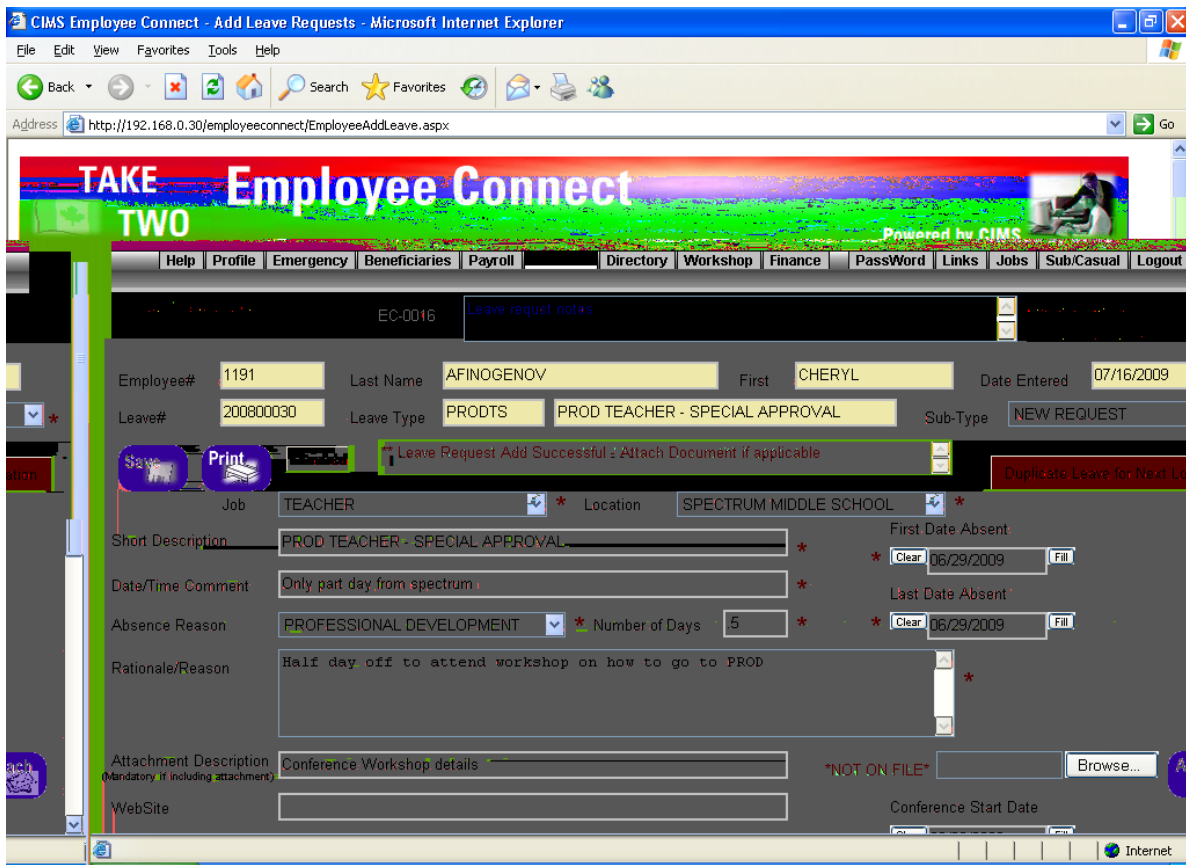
CIMS Employee Connect - Add Leave Requests - Microsoft Internet Explorer

File Edit View Favorites Tools Help

Back Search Favorites

Address http://192.168.0.30/employeeconnect/EmployeeAddLeave.aspx Go

TAKE TWO Employee Connect Powered by CIMS

Help | Profile | Emergency | Beneficiaries | Payroll | Directory | Workshop | Finance | PassWord | Links | Jobs | Sub/Casual | Logout

EC-0016 Leave request notes

Employee# 1191 Last Name AFINOGENOV First CHERYL Date Entered 07/16/2009

Leave# 200800030 Leave Type PRODTS PROD TEACHER - SPECIAL APPROVAL Sub-Type NEW REQUEST

Save Print

Leave Request Add Successful : Attach Document if applicable

Duplicate Leave for Next L

Job TEACHER * Location SPECTRUM MIDDLE SCHOOL *

Short Description PROD TEACHER - SPECIAL APPROVAL *

First Date Absent
* Clear 06/29/2009 Fill

Date/Time Comment Only part day from spectrum *

Last Date Absent
* Clear 06/29/2009 Fill

Absence Reason PROFESSIONAL DEVELOPMENT * Number of Days .5 *

Rationale/Reason Half day off to attend workshop on how to go to PROD *

Attachment Description (Mandatory if including attachment) Conference Workshop details

*NOT ON FILE* Browse...

WebSite

Conference Start Date

Internet